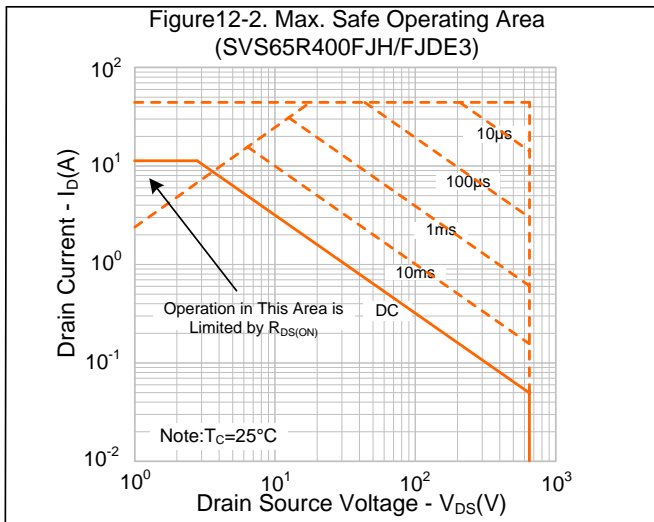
Figure12-2. Max. Safe Operating Area
(SVS65R400FJH/FJDE3)

$10^2$
$10^1$
$10^0$
$10^{-1}$
$10^{-2}$

Drain Current - $I_D$(A)

10μs
100μs
1ms
10ms
DC

Operation in This Area is Limited by $R_{DS(ON)}$

Note:$T_C$=25°C

$10^0$
$10^1$
$10^2$
$10^3$

Drain Source Voltage - $V_{DS}$(V)